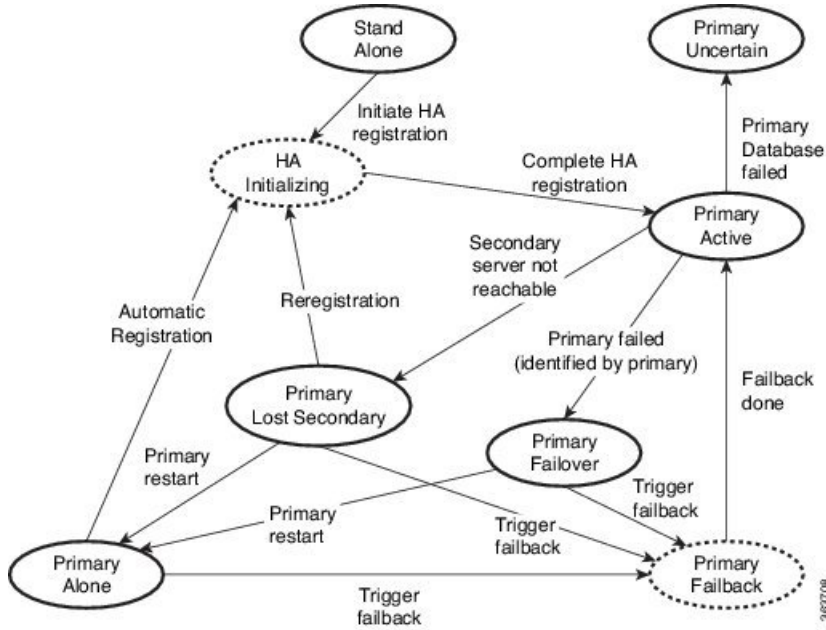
Stand Alone

Primary Uncertain

Initiate HA registration

HA Initializing

Complete HA registration

Primary Database failed

Primary Active

Secondary server not reachable

Automatic Registration

Reregistration

Primary failed (identified by primary)

Primary Lost Secondary

Failback done

Primary restart

Primary Failover

Trigger failback

Primary restart

Trigger failback

Primary Alone

Primary Failback

Trigger failback

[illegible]